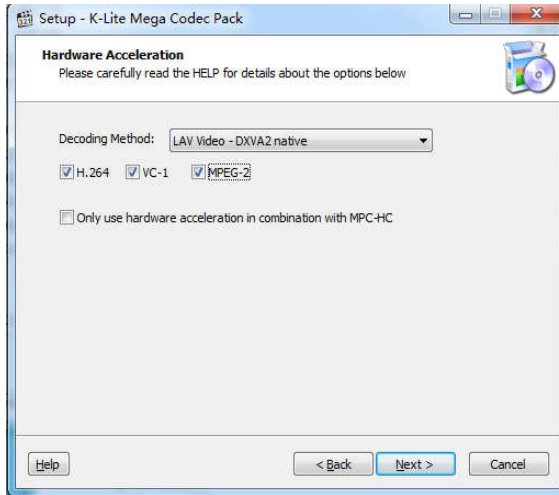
Setup - K-Lite Mega Codec Pack

Hardware Acceleration
Please carefully read the HELP for details about the options below

Decoding Method: LAV Video - DXVA2 native

H.264 VC-1 MPEG-2

Only use hardware acceleration in combination with MPC-HC

Help

< Back Next > Cancel